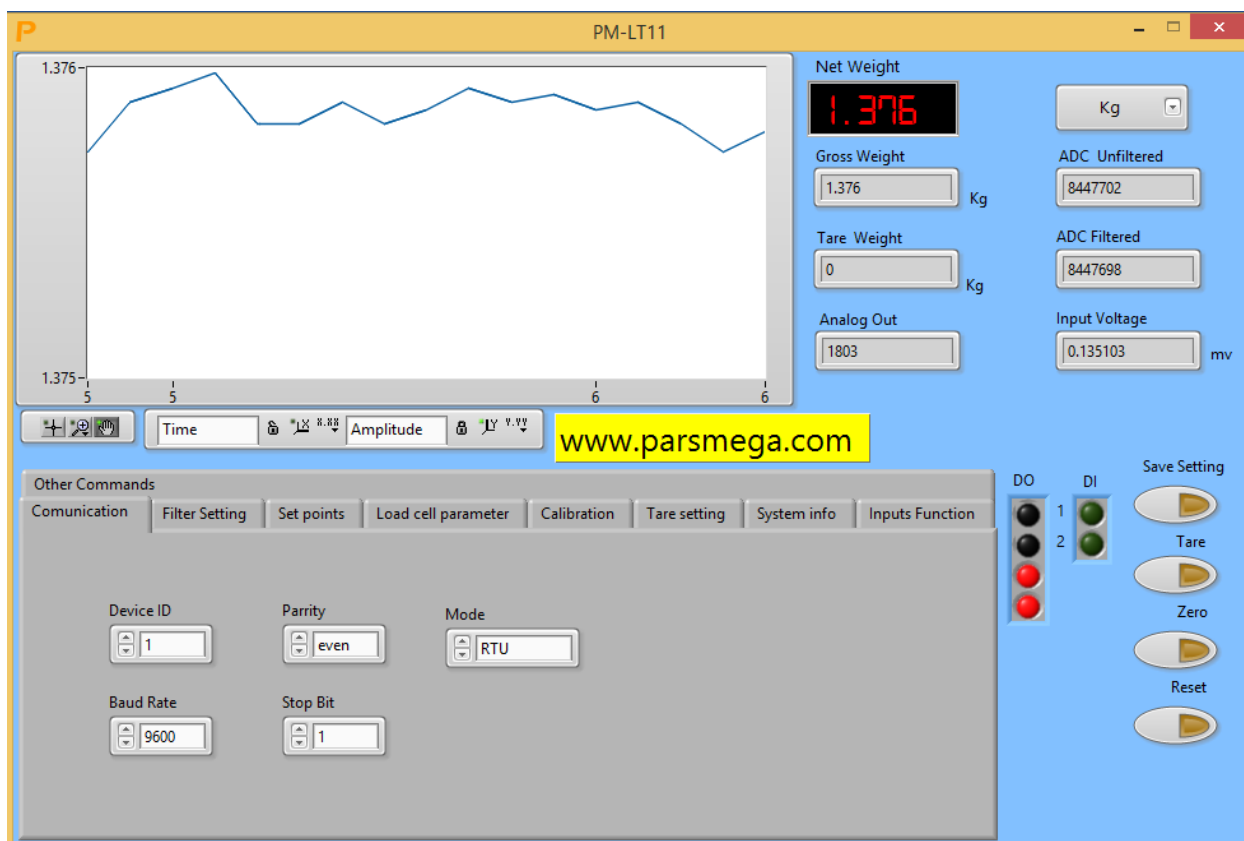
P PM-LT11

1.376
1.375
5 5 6 6

Time Amplitude

www.parsmega.com

Net Weight
1.376
Kg
Gross Weight
1.376
Kg
ADC Unfiltered
8447702
Tare Weight
0
Kg
ADC Filtered
8447698
Analog Out
1803
Input Voltage
0.135103
mv

Other Commands
Comunication | Filter Setting | Set points | Load cell parameter | Calibration | Tare setting | System info | Inputs Function

Device ID
1
Parrity
even
Mode
RTU
Baud Rate
9600
Stop Bit
1

DO DI
1
2

Save Setting
Tare
Zero
Reset